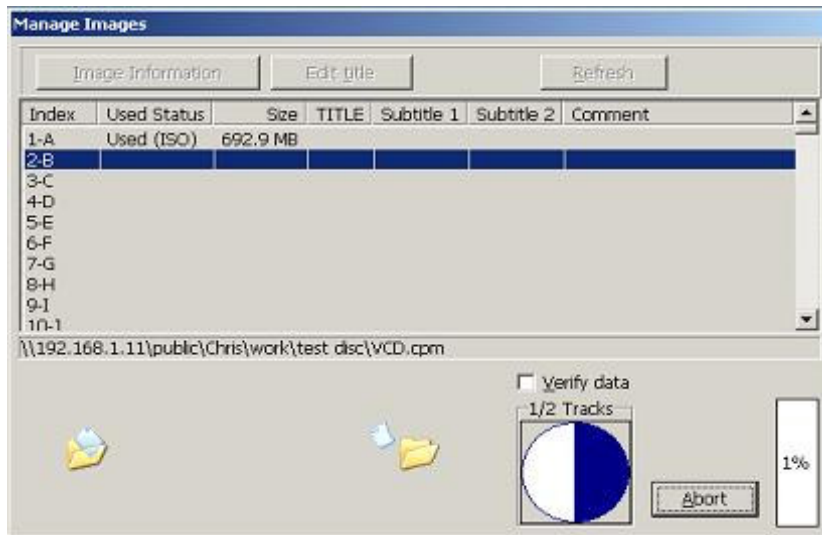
Manage Images

Image Information

Edit title

Refresh

| Index | Used Status | Size | TITLE | Subtitle 1 | Subtitle 2 | Comment |
|---|---|---|---|---|---|---|
| 1-A | Used (ISO) | 692.9 MB | | | | |
| 2-B | | | | | | |
| 3-C | | | | | | |
| 4-D | | | | | | |
| 5-E | | | | | | |
| 6-F | | | | | | |
| 7-G | | | | | | |
| 8-H | | | | | | |
| 9-I | | | | | | |
| 10-J | | | | | | |

\\192.168.1.11\public\Chris\work\test disc\VCD.cpm

Verify data

1/2 Tracks

Abort

1%